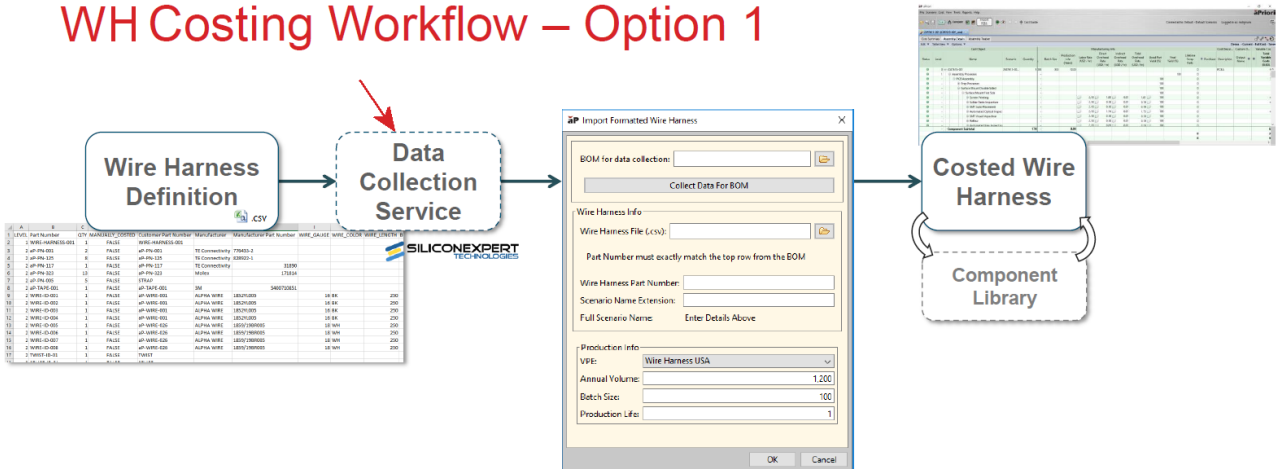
WH Costing Workflow – Option 1

Wire Harness Definition

.CSV

Data Collection Service

SILICONEXPERT TECHNOLOGIES

| | A | B | C | D | E | F | G | H | I | J |
|---|---|---|---|---|---|---|---|---|---|---|
| 1 | LEVEL | Part Number | QTY | MANUALLY_COSTED | Customer Part Number | Manufacturer | Manufacturer Part Number | WIRE_GAUGE | WIRE_COLOR | WIRE_LENGTH |
| 2 | 1 | WIRE-HARNESS-001 | 1 | FALSE | WIRE-HARNESS-001 | | | | | |
| 3 | 2 | aP-PN-001 | 2 | FALSE | aP-PN-001 | TE Connectivity | 776433-2 | | | |
| 4 | 2 | aP-PN-125 | 8 | FALSE | aP-PN-125 | TE Connectivity | 638022-1 | | | |
| 5 | 2 | aP-PN-117 | 1 | FALSE | aP-PN-117 | TE Connectivity | 31890 | | | |
| 6 | 2 | aP-PN-323 | 13 | FALSE | aP-PN-323 | Molex | 171614 | | | |
| 7 | 2 | aP-PN-005 | 5 | FALSE | ETKAP | | | | | |
| 8 | 2 | aP-TAPE-001 | 1 | FALSE | aP-TAPE-001 | 3M | 5400710851 | | | |
| 9 | 2 | WIRE-ID-001 | 1 | FALSE | aP-WIRE-001 | ALPHA WIRE | 1852FL005 | 18 | BK | 250 |
| 10 | 2 | WIRE-ID-002 | 1 | FALSE | aP-WIRE-001 | ALPHA WIRE | 1852FL005 | 18 | BK | 250 |
| 11 | 2 | WIRE-ID-003 | 1 | FALSE | aP-WIRE-001 | ALPHA WIRE | 1852FL005 | 18 | BK | 250 |
| 12 | 2 | WIRE-ID-004 | 1 | FALSE | aP-WIRE-001 | ALPHA WIRE | 1852FL005 | 18 | BK | 250 |
| 13 | 2 | WIRE-ID-005 | 1 | FALSE | aP-WIRE-026 | ALPHA WIRE | 1859/1969005 | 18 | WH | 250 |
| 14 | 2 | WIRE-ID-006 | 1 | FALSE | aP-WIRE-026 | ALPHA WIRE | 1859/1969005 | 18 | WH | 250 |
| 15 | 2 | WIRE-ID-007 | 1 | FALSE | aP-WIRE-026 | ALPHA WIRE | 1859/1969005 | 18 | WH | 250 |
| 16 | 2 | WIRE-ID-008 | 1 | FALSE | aP-WIRE-026 | ALPHA WIRE | 1859/1969005 | 18 | WH | 250 |
| 17 | 2 | TWIST-ID-01 | 1 | FALSE | TWIST | | | | | |

aP Import Formatted Wire Harness

BOM for data collection:

Collect Data For BOM

Wire Harness Info

Wire Harness File (.csv):

Part Number must exactly match the top row from the BOM

Wire Harness Part Number:

Scenario Name Extension:

Full Scenario Name: Enter Details Above

Production Info

VPE: Wire Harness USA

Annual Volume: 1,200

Batch Size: 100

Production Life: 1

OK Cancel

Costed Wire Harness

Component Library